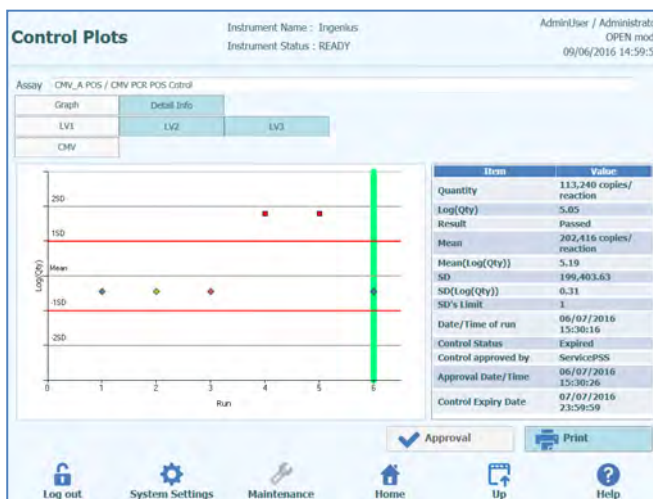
Control Plots

Instrument Name : Ingenius
Instrument Status : READY

AdminUser / Administrat
OPEN mod
09/06/2016 14:59:5

Assay CMV_A POS / CMV PCR POS Cotrol

Graph
Detail Info
LV1
LV2
LV3
CMV

2SD
1SD
Mean
-1SD
-2SD
Log(Qty)
0 1 2 3 4 5 6
Run

| Item | Value |
|---|---|
| Quantity | 113,240 copies/ reaction |
| Log(Qty) | 5.05 |
| Result | Passed |
| Mean | 202,416 copies/ reaction |
| Mean(Log(Qty)) | 5.19 |
| SD | 199,403.63 |
| SD(Log(Qty)) | 0.31 |
| SD's Limit | 1 |
| Date/Time of run | 06/07/2016 15:30:16 |
| Control Status | Expired |
| Control approved by | ServicePSS |
| Approval Date/Time | 06/07/2016 15:30:26 |
| Control Expiry Date | 07/07/2016 23:59:59 |

Approval
Print

Log out
System Settings
Maintenance
Home
Up
Help